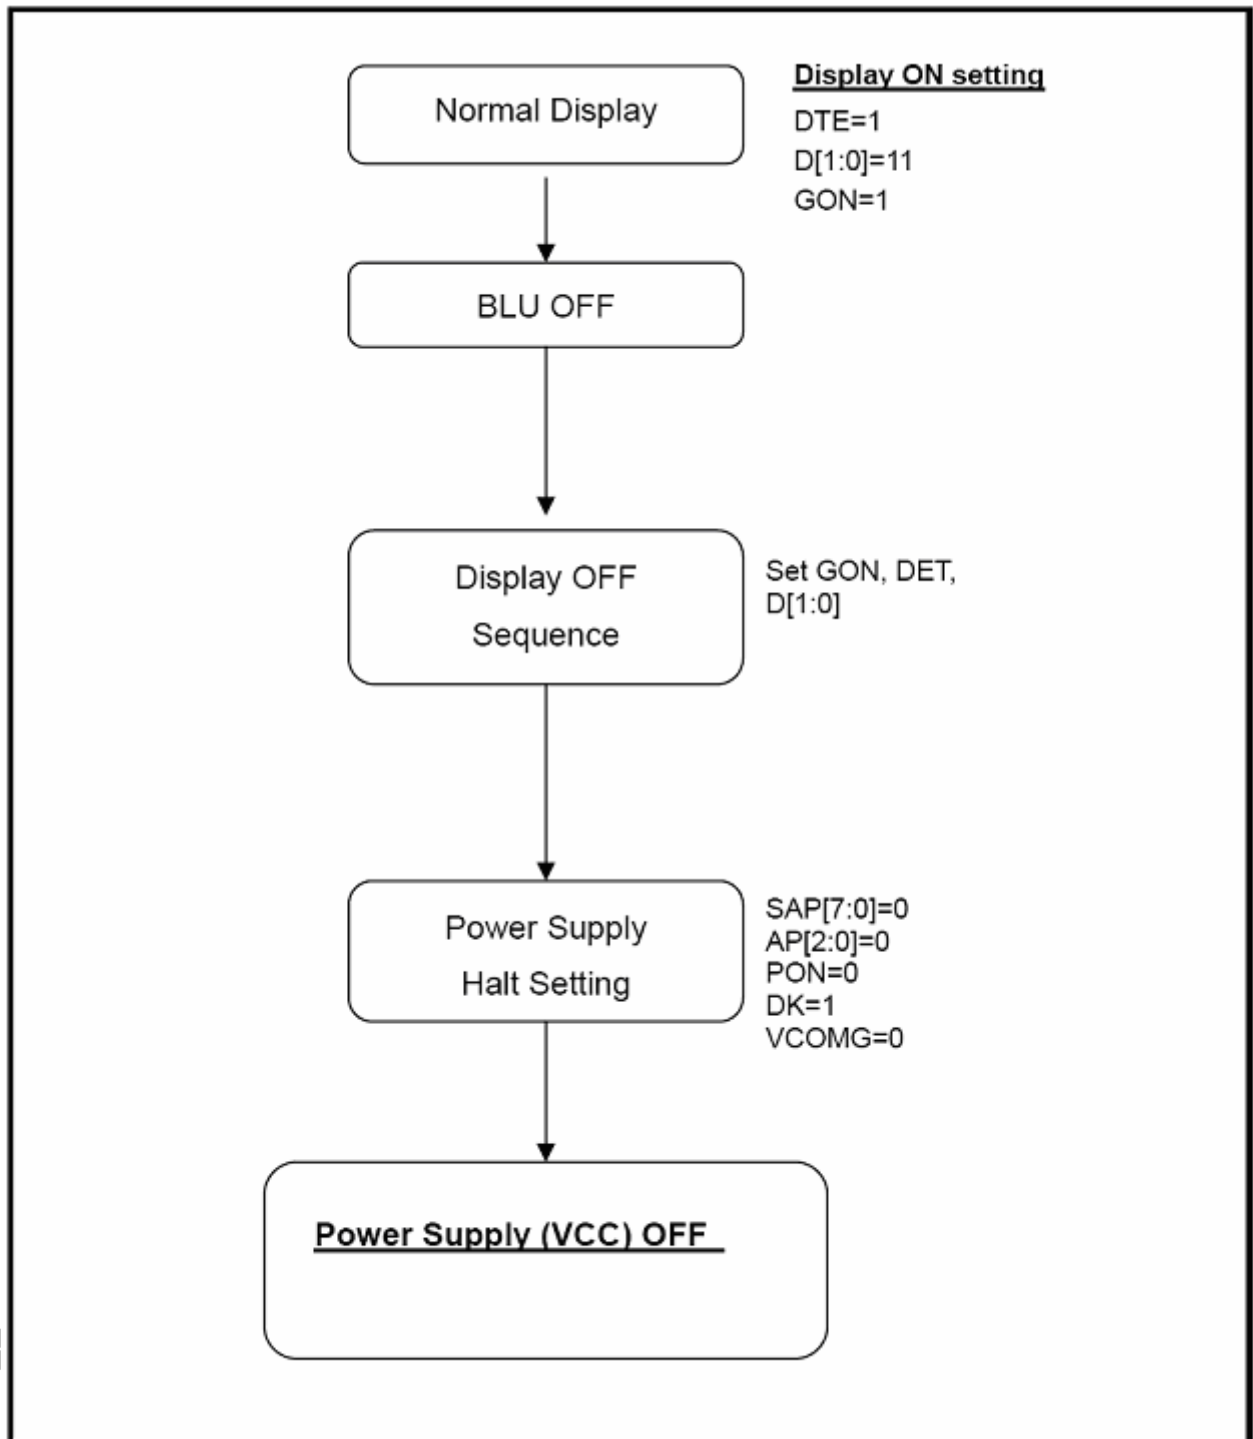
Normal Display

Display ON setting
DTE=1
D[1:0]=11
GON=1

BLU OFF

Display OFF Sequence

Set GON, DET, D[1:0]

Power Supply Halt Setting

SAP[7:0]=0
AP[2:0]=0
PON=0
DK=1
VCOMG=0

Power Supply (VCC) OFF